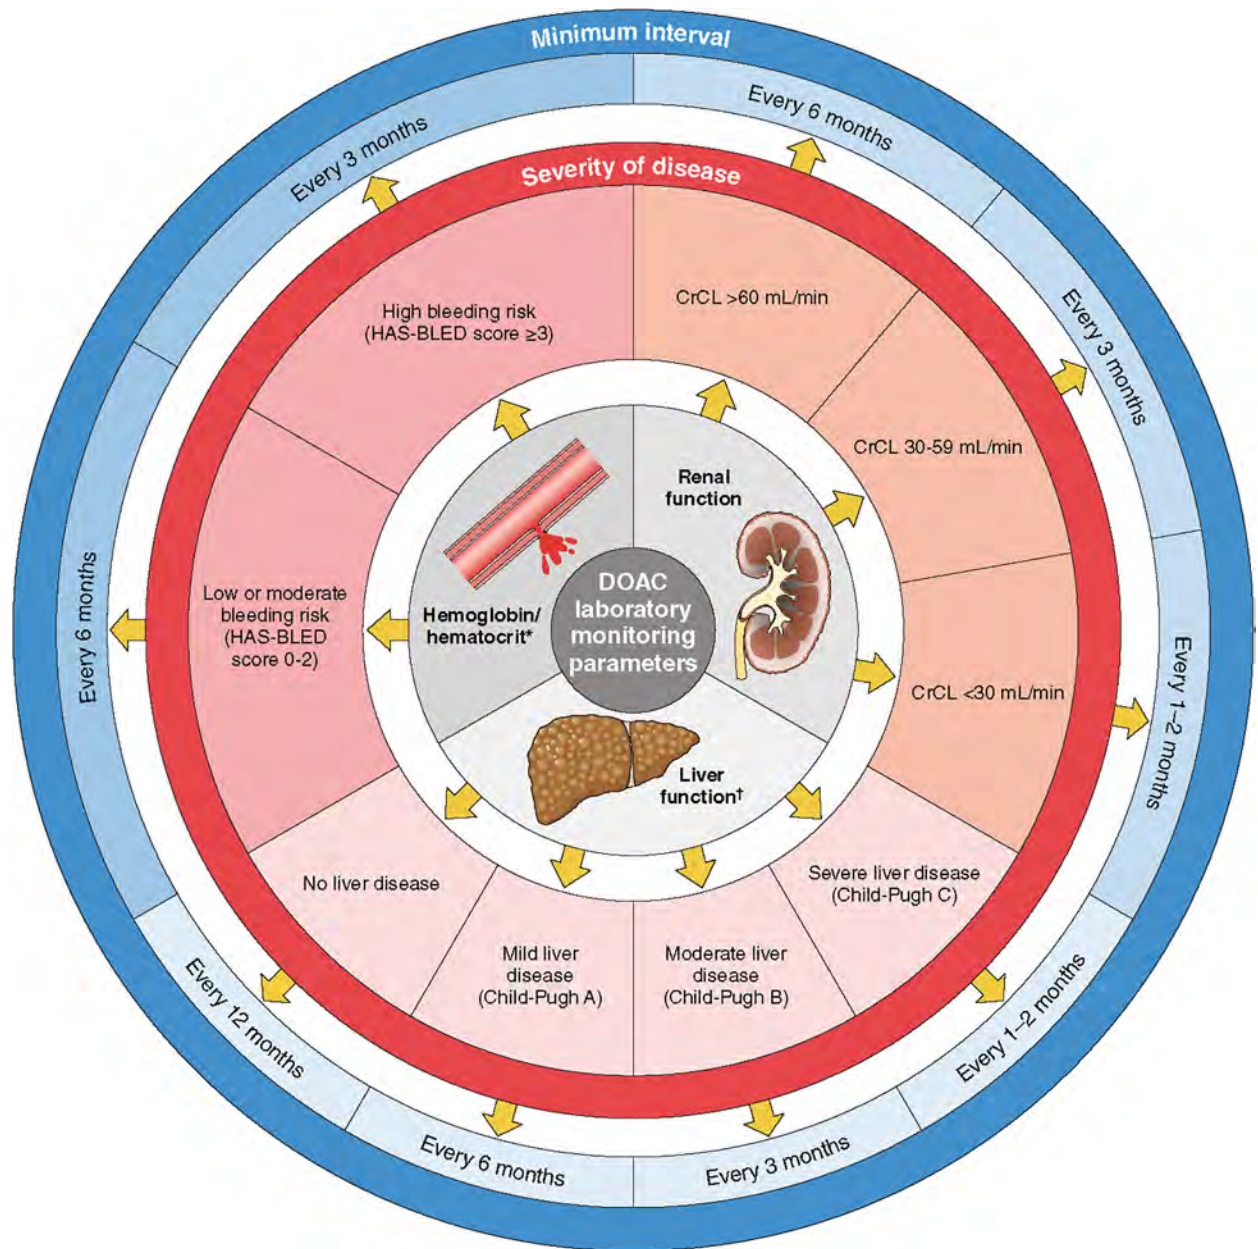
Minimum interval

Every 3 months

Every 6 months

Severity of disease

High bleeding risk (HAS-BLED score ≥3)

CrCL >60 mL/min

Every 3 months

CrCL 30-59 mL/min

Renal function

Hemoglobin/ hematocrit*

DOAC laboratory monitoring parameters

Every 6 months

Low or moderate bleeding risk (HAS-BLED score 0-2)

CrCL <30 mL/min

Every 1–2 months

Liver function†

No liver disease

Severe liver disease (Child-Pugh C)

Mild liver disease (Child-Pugh A)

Moderate liver disease (Child-Pugh B)

Every 12 months

Every 1–2 months

Every 6 months

Every 3 months